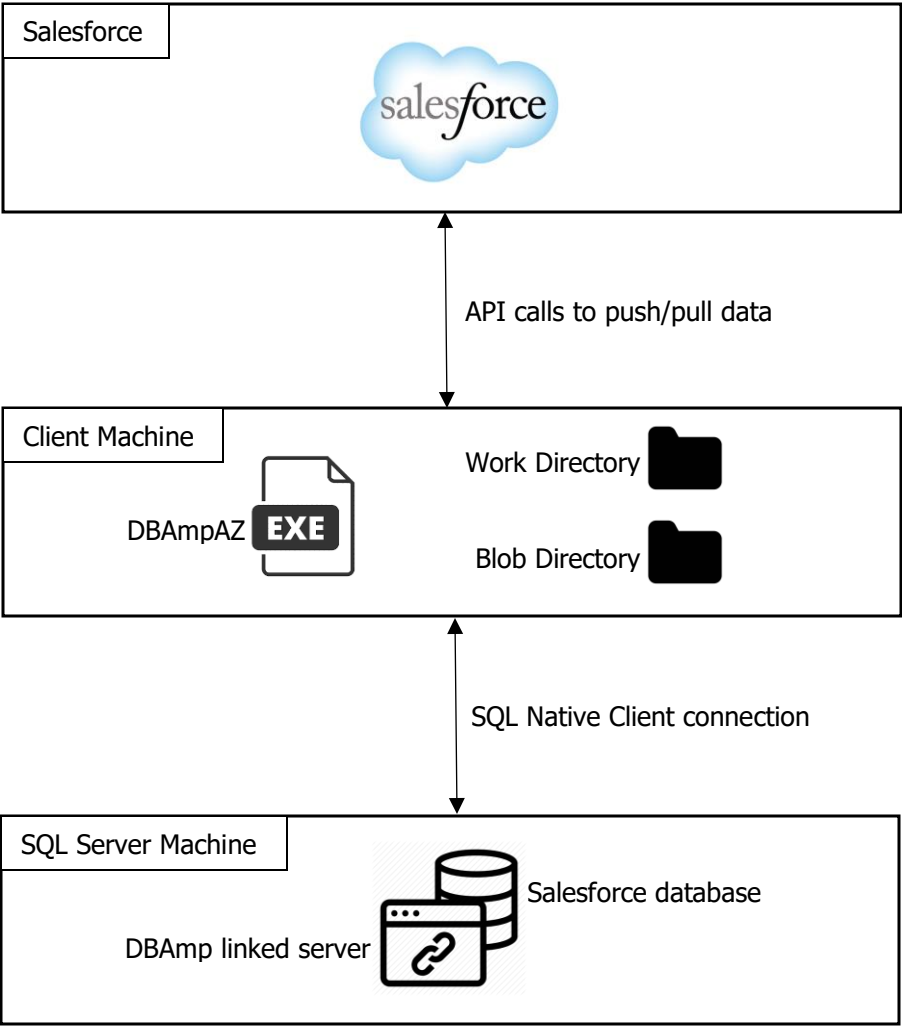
Salesforce

salesforce

API calls to push/pull data

Client Machine

DBAmpAZ EXE

Work Directory

Blob Directory

SQL Native Client connection

SQL Server Machine

Salesforce database

DBAmp linked server